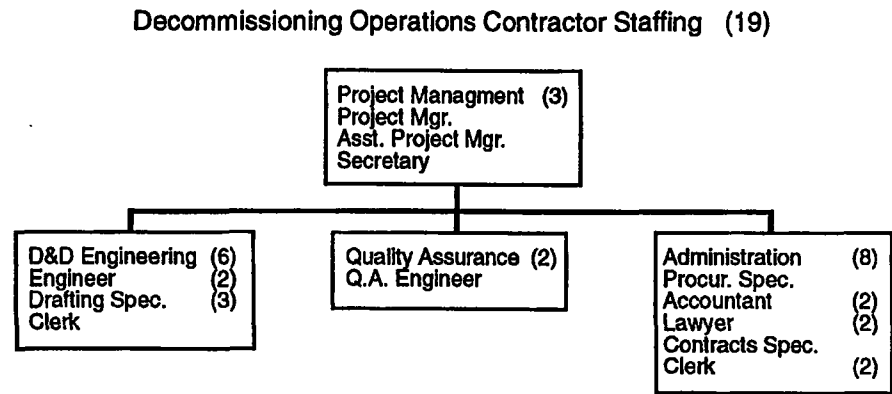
Decommissioning Operations Contractor Staffing (19)

Project Managment (3)
Project Mgr.
Asst. Project Mgr.
Secretary

D&D Engineering (6)
Engineer (2)
Drafting Spec. (3)
Clerk

Quality Assurance (2)
Q.A. Engineer

Administration (8)
Procur. Spec.
Accountant (2)
Lawyer (2)
Contracts Spec.
Clerk (2)